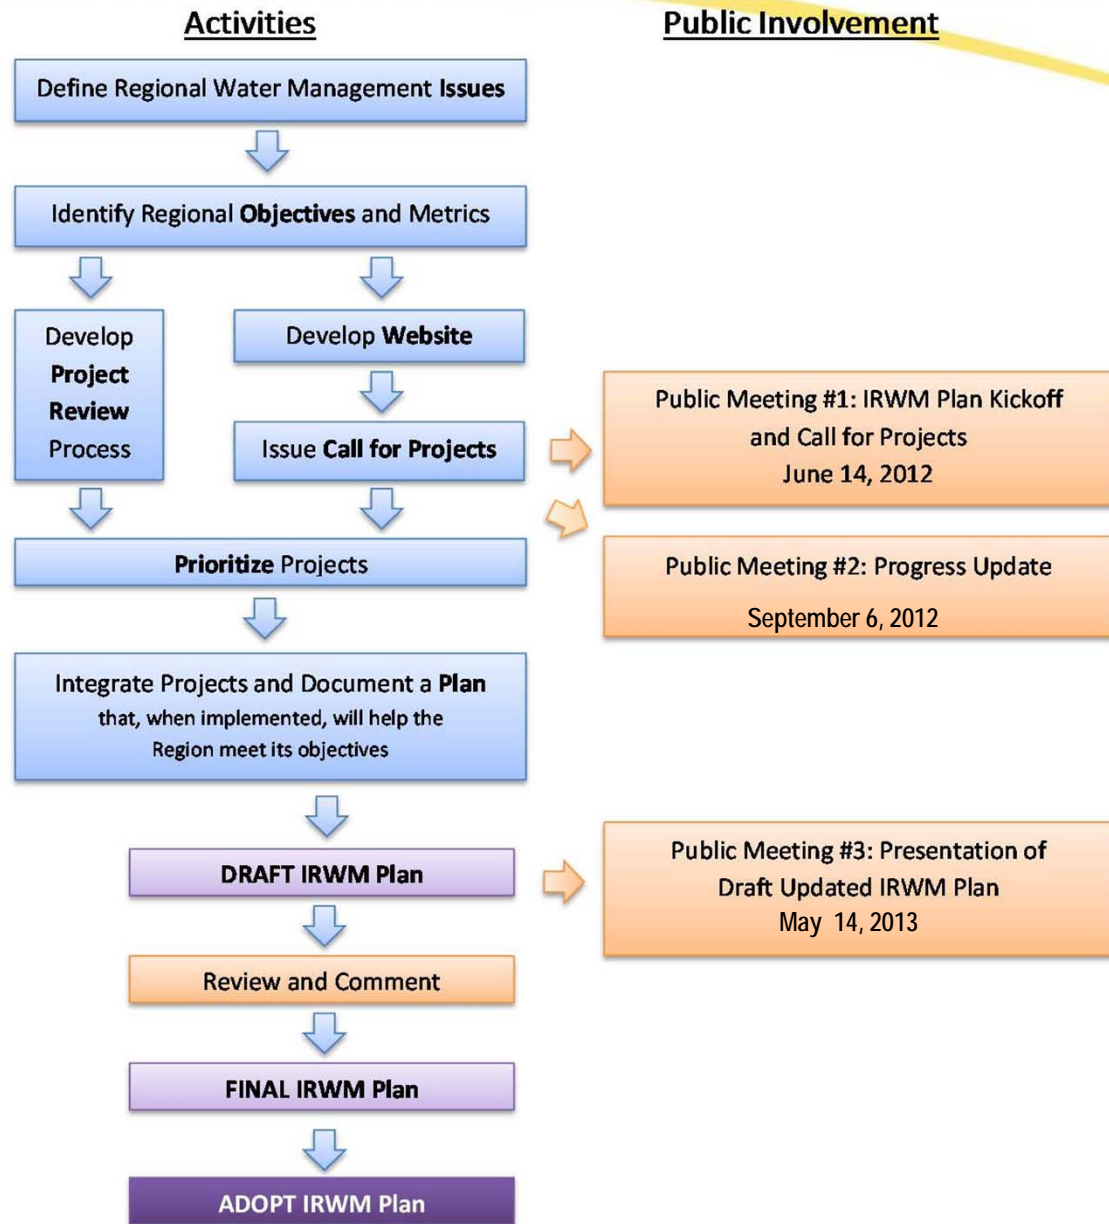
Activities

Public Involvement

Define Regional Water Management Issues

Identify Regional Objectives and Metrics

Develop Project Review Process

Develop Website

Issue Call for Projects

Public Meeting #1: IRWM Plan Kickoff and Call for Projects June 14, 2012

Prioritize Projects

Public Meeting #2: Progress Update September 6, 2012

Integrate Projects and Document a Plan that, when implemented, will help the Region meet its objectives

DRAFT IRWM Plan

Public Meeting #3: Presentation of Draft Updated IRWM Plan May 14, 2013

Review and Comment

FINAL IRWM Plan

ADOPT IRWM Plan